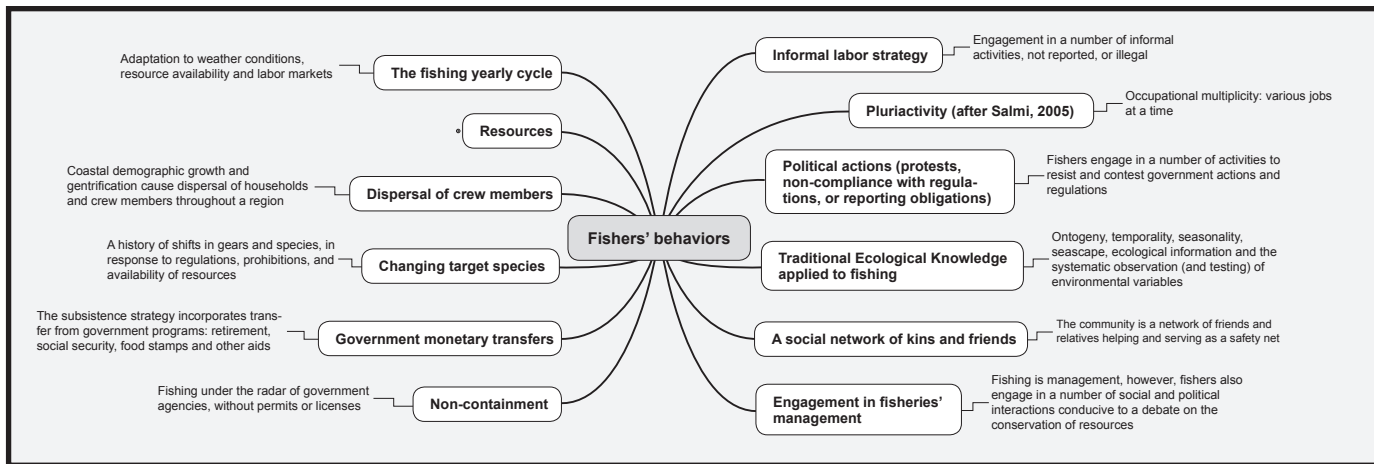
Fishers' behaviors

Adaptation to weather conditions, resource availability and labor markets

The fishing yearly cycle

Resources

Coastal demographic growth and gentrification cause dispersal of households and crew members throughout a region

Dispersal of crew members

A history of shifts in gears and species, in response to regulations, prohibitions, and availability of resources

Changing target species

The subsistence strategy incorporates transfer from government programs: retirement, social security, food stamps and other aids

Government monetary transfers

Fishing under the radar of government agencies, without permits or licenses

Non-containment

Informal labor strategy

Engagement in a number of informal activities, not reported, or illegal

Pluriactivity (after Salmi, 2005)

Occupational multiplicity: various jobs at a time

Political actions (protests, non-compliance with regulations, or reporting obligations)

Fishers engage in a number of activities to resist and contest government actions and regulations

Traditional Ecological Knowledge applied to fishing

Ontogeny, temporality, seasonality, seascape, ecological information and the systematic observation (and testing) of environmental variables

A social network of kins and friends

The community is a network of friends and relatives helping and serving as a safety net

Engagement in fisheries' management

Fishing is management, however, fishers also engage in a number of social and political interactions conducive to a debate on the conservation of resources